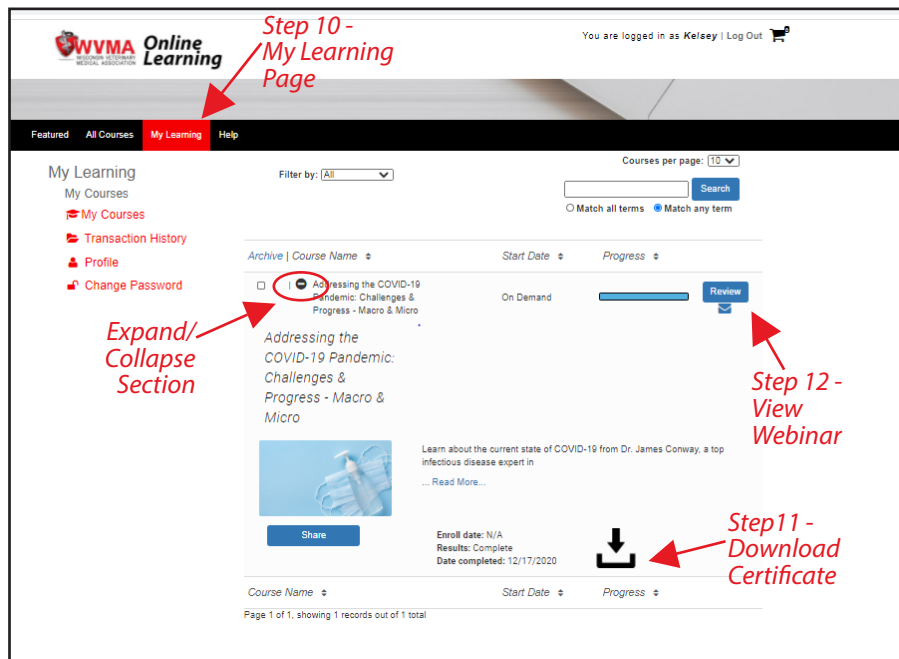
WVMA WISCONSIN VETERINARY MEDICAL ASSOCIATION Online Learning

Step 10 - My Learning Page

You are logged in as Kelsey | Log Out 0

Featured All Courses My Learning Help

My Learning
My Courses
My Courses
Transaction History
Profile
Change Password

Filter by: All

Courses per page: 10

Search

Match all terms Match any term

| Archive \| Course Name | Start Date | Progress |
|---|---|---|
| Addressing the COVID-19 Pandemic: Challenges & Progress - Macro & Micro | On Demand | |

Review

Expand/ Collapse Section

Addressing the COVID-19 Pandemic: Challenges & Progress - Macro & Micro

Step 12 - View Webinar

Learn about the current state of COVID-19 from Dr. James Conway, a top infectious disease expert in

... Read More...

Share

Enroll date: N/A
Results: Complete
Date completed: 12/17/2020

Step11 - Download Certificate

| Course Name | Start Date | Progress |
|---|---|---|

Page 1 of 1, showing 1 records out of 1 total